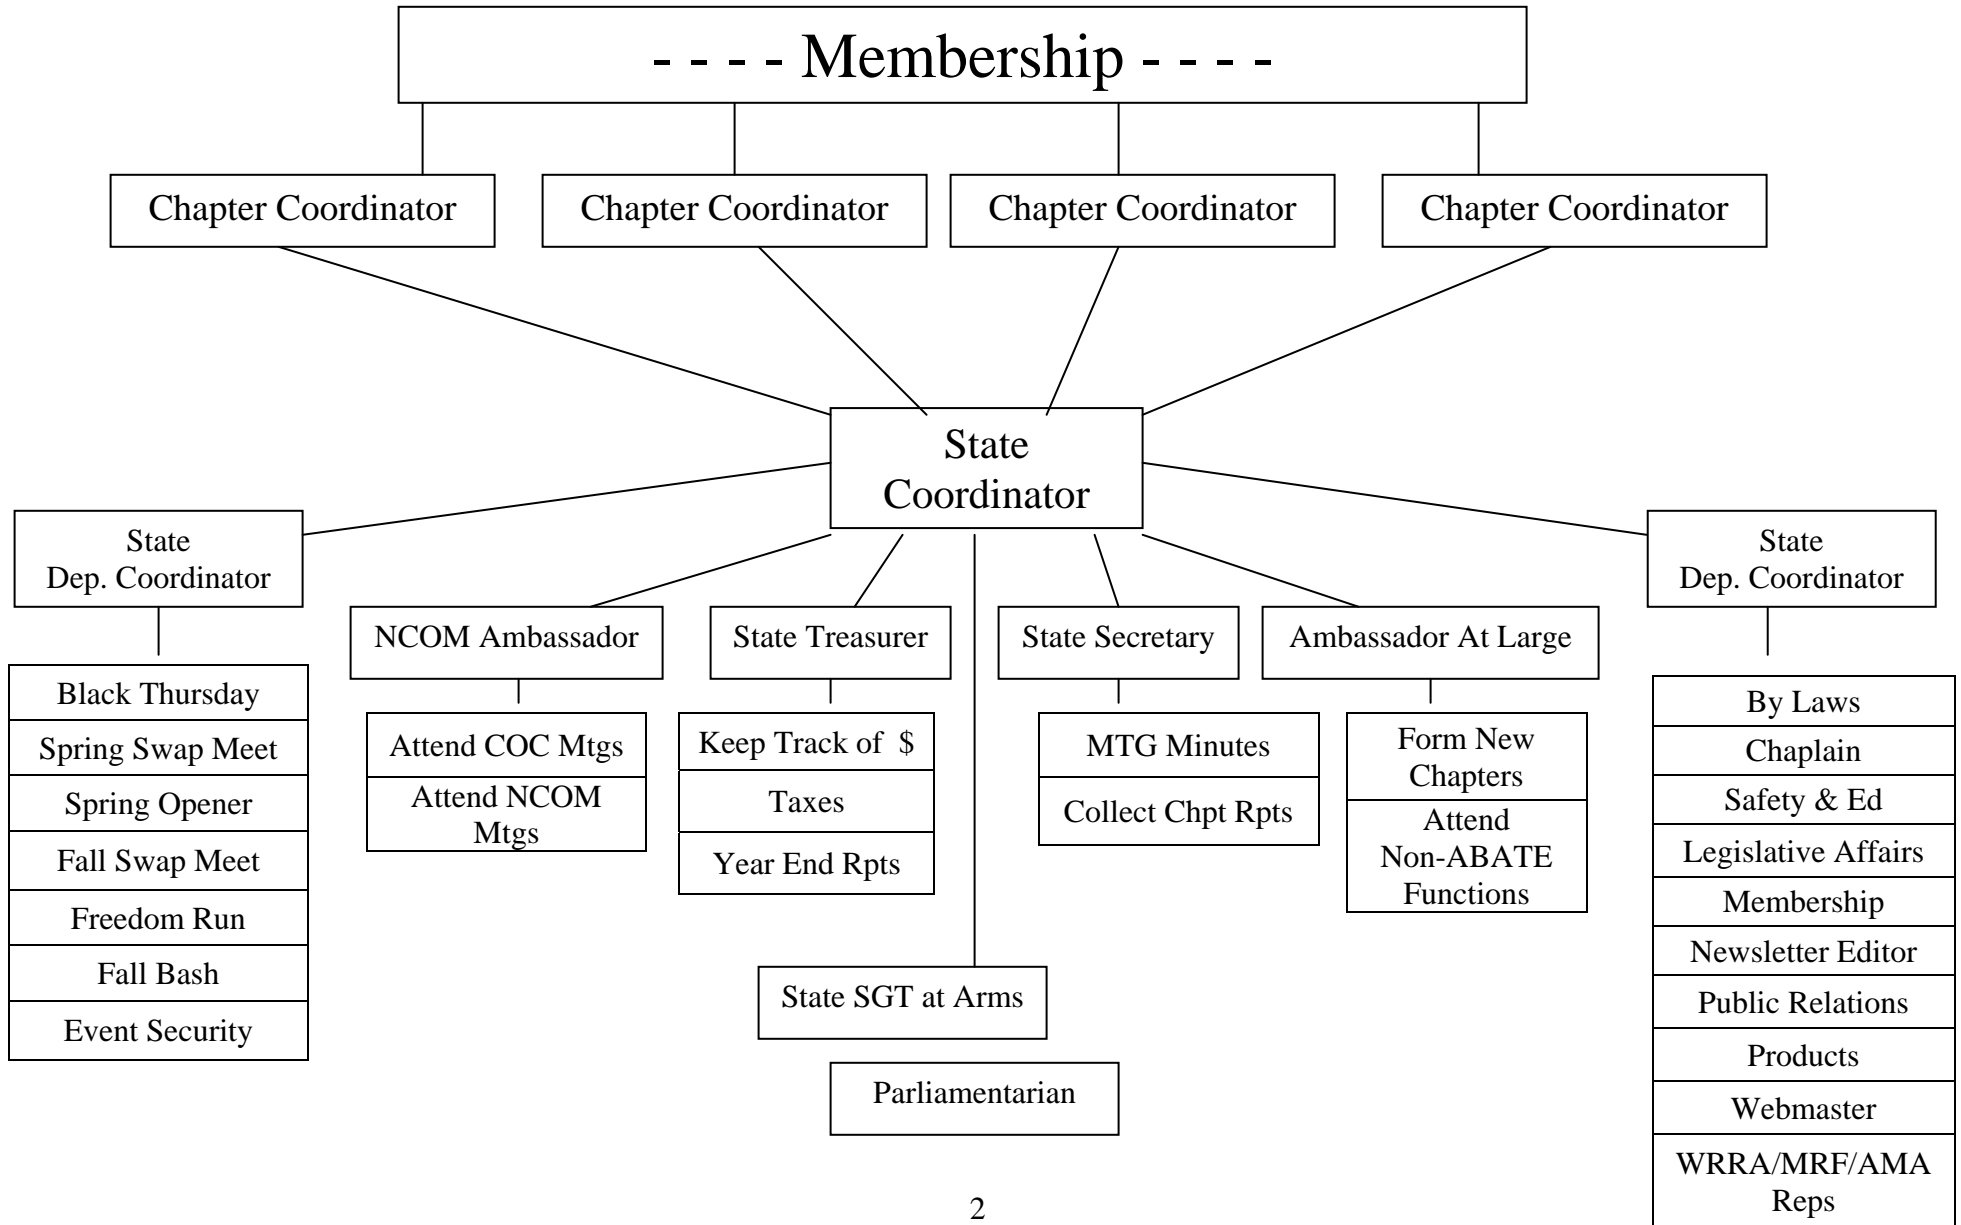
- - - - Membership - - - -

Chapter Coordinator

Chapter Coordinator

Chapter Coordinator

Chapter Coordinator

State Coordinator

State Dep. Coordinator

Black Thursday
Spring Swap Meet
Spring Opener
Fall Swap Meet
Freedom Run
Fall Bash
Event Security

NCOM Ambassador

Attend COC Mtgs
Attend NCOM Mtgs

State Treasurer

Keep Track of $
Taxes
Year End Rpts

State Secretary

MTG Minutes
Collect Chpt Rpts

Ambassador At Large

Form New Chapters
Attend Non-ABATE Functions

State Dep. Coordinator

By Laws
Chaplain
Safety & Ed
Legislative Affairs
Membership
Newsletter Editor
Public Relations
Products
Webmaster
WRRA/MRF/AMA Reps

State SGT at Arms

Parliamentarian

2